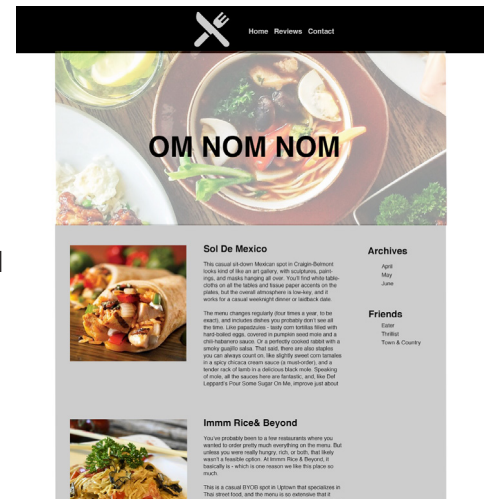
Home Reviews Contact

OM NOM NOM

Sol De Mexico

This casual sit-down Mexican spot in Craigin-Belmont looks kind of like an art gallery, with sculptures, paintings, and masks hanging all over. You'll find white tablecloths on all the tables and tissue paper accents on the plates, but the overall atmosphere is low-key, and it works for a casual weeknight dinner or laidback date.

The menu changes regularly (four times a year, to be exact), and includes dishes you probably don't see all the time. Like papadzules - tasty corn tortillas filled with hard-boiled eggs, covered in pumpkin seed mole and a chili-habanero sauce. Or a perfectly cooked rabbit with a smoky guajillo salsa. That said, there are also staples you can always count on, like slightly sweet corn tamales in a spicy chicaca cream sauce (a must-order), and a tender rack of lamb in a delicious black mole. Speaking of mole, all the sauces here are fantastic, and, like Def Leppard's Pour Some Sugar On Me, improve just about

Archives

April
May
June

Friends

Eater
Thrillist
Town & Country

Immm Rice& Beyond

You've probably been to a few restaurants where you wanted to order pretty much everything on the menu. But unless you were really hungry, rich, or both, that likely wasn't a feasible option. At Immm Rice & Beyond, it basically is - which is one reason we like this place so much.

This is a casual BYOB spot in Uptown that specializes in Thai street food, and the menu is so extensive that it